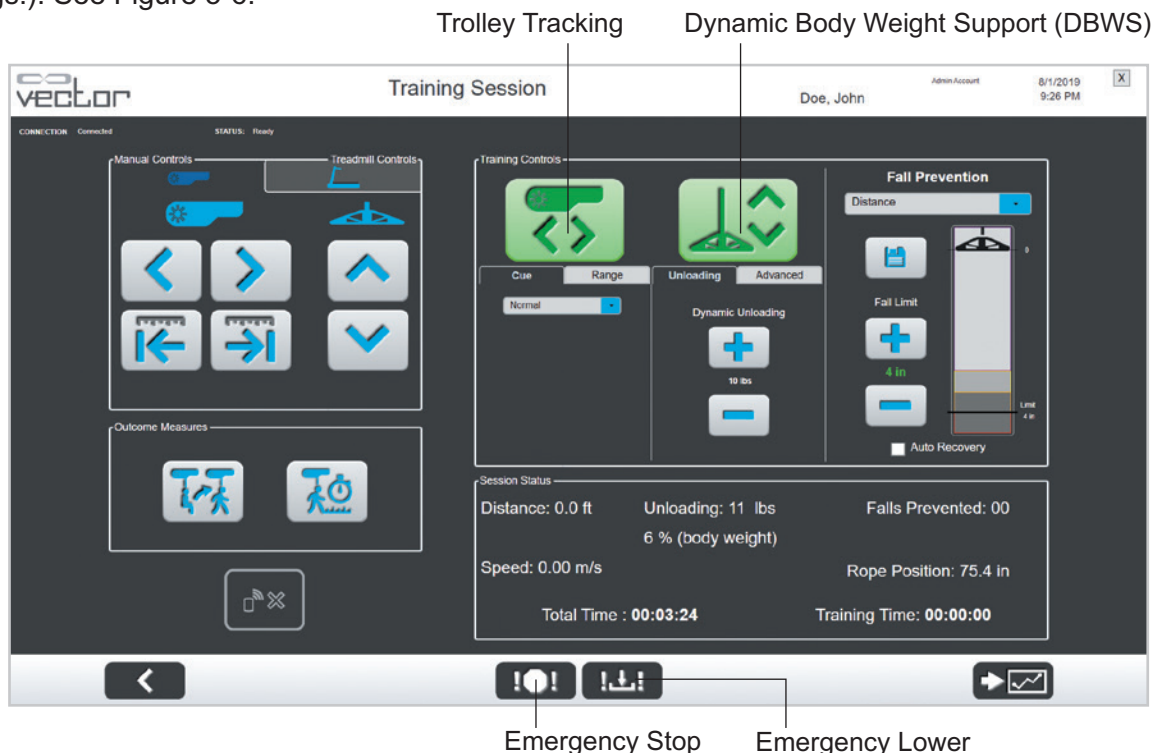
gs.). See Figure 5-6.

Trolley Tracking

Dynamic Body Weight Support (DBWS)

vector

Training Session

Admin Account

Doe, John

8/1/2019
9:26 PM

X

CONNECTION Connected

STATUS: Ready

Manual Controls

Treadmill Controls

Outcome Measures

Training Controls

Cue

Range

Normal

Unloading

Advanced

Dynamic Unloading

10 lbs

Fall Prevention

Distance

0

Fall Limit

4 in

Limit
4 in

Auto Recovery

Session Status

Distance: 0.0 ft

Unloading: 11 lbs

6 % (body weight)

Falls Prevented: 00

Speed: 0.00 m/s

Rope Position: 75.4 in

Total Time : 00:03:24

Training Time: 00:00:00

Emergency Stop

Emergency Lower